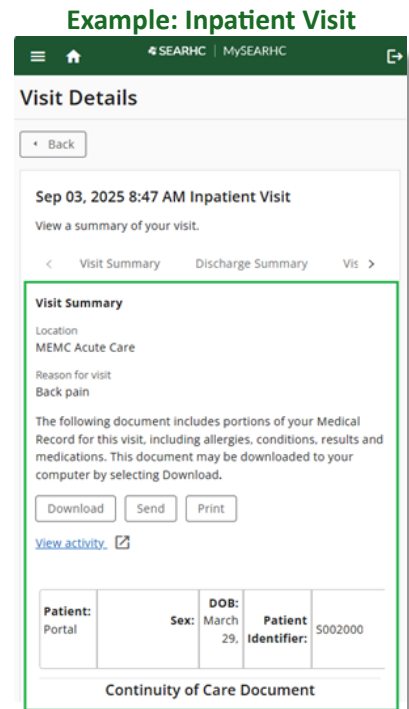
Example: Inpatient Visit

SEARHC | MySEARHC

Visit Details

Back

Sep 03, 2025 8:47 AM Inpatient Visit

View a summary of your visit.

Visit Summary Discharge Summary Vis

Visit Summary

Location
MEMC Acute Care

Reason for visit
Back pain

The following document includes portions of your Medical Record for this visit, including allergies, conditions, results and medications. This document may be downloaded to your computer by selecting Download.

Download Send Print

View activity

| Patient: Portal | Sex: | DOB: March 29, | Patient Identifier: | S002000 |
|---|---|---|---|---|

Continuity of Care Document